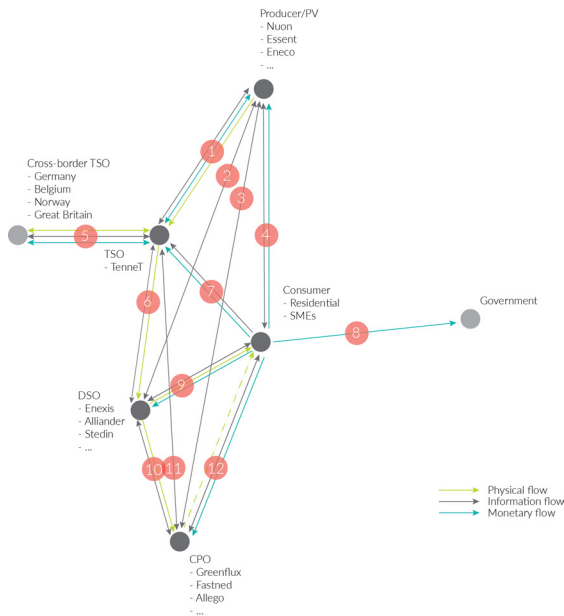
Producer/PV
- Nuon
- Essent
- Eneco
- ...

Cross-border TSO
- Germany
- Belgium
- Norway
- Great Britain

TSO
- TenneT

Consumer
- Residential
- SMEs

Government

DSO
- Enexis
- Alliander
- Stedin
- ...

CPO
- Greenflux
- Fastned
- Allego
- ...

1
2
3
4
5
6
7
8
9
10
11
12

Physical flow
Information flow
Monetary flow